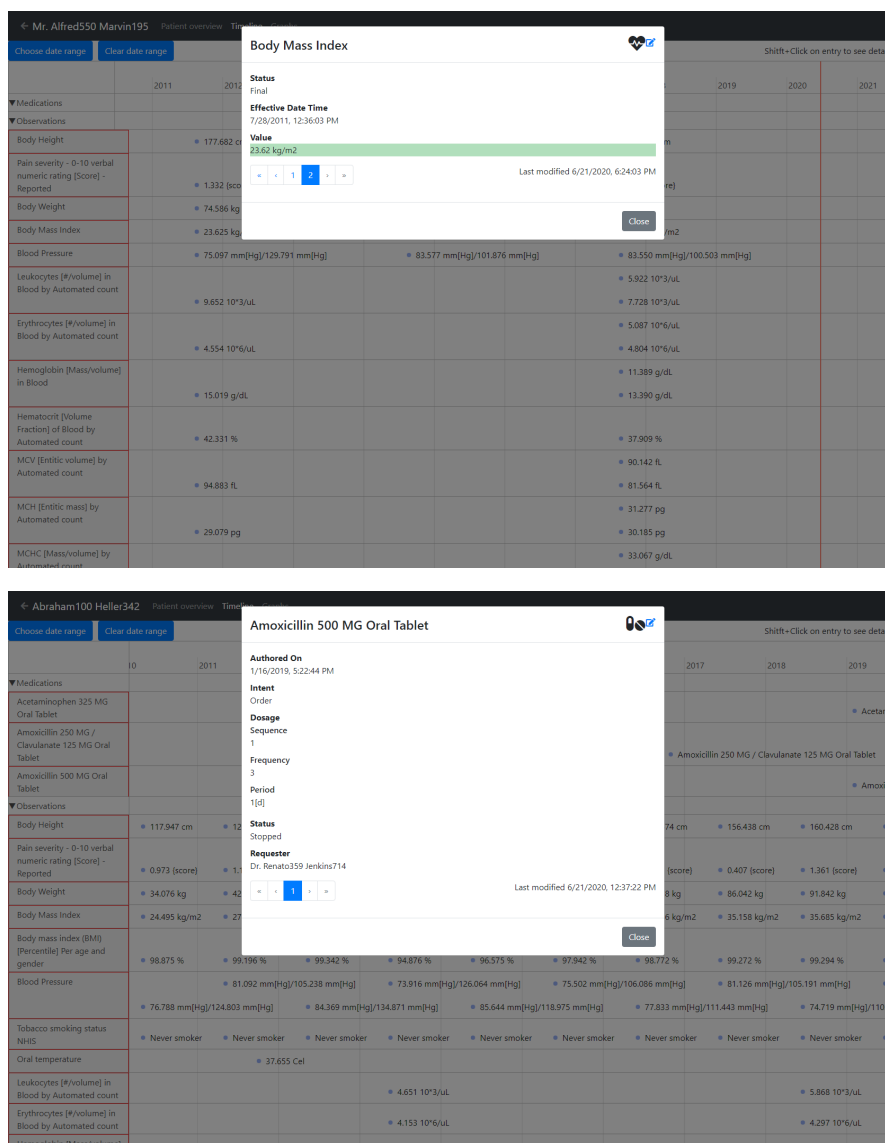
← Mr. Alfred550 Marvin195 Patient overview Timeline Graphs

Choose date range Clear date range

Shift+Click on entry to see deta

2011 2012 2019 2020 2021

▼Medications
▼Observations

Body Height • 177.682 c m
Pain severity - 0-10 verbal numeric rating [Score] - Reported • 1.332 (sco ore)
Body Weight • 74.586 kg
Body Mass Index • 23.625 kg /m2
Blood Pressure • 75.097 mm[Hg]/129.791 mm[Hg] • 83.577 mm[Hg]/101.876 mm[Hg] • 83.550 mm[Hg]/100.503 mm[Hg]
Leukocytes [#/volume] in Blood by Automated count • 9.652 10*3/uL • 5.922 10*3/uL • 7.728 10*3/uL
Erythrocytes [#/volume] in Blood by Automated count • 4.554 10*6/uL • 5.087 10*6/uL • 4.804 10*6/uL
Hemoglobin [Mass/volume] in Blood • 15.019 g/dL • 11.389 g/dL • 13.390 g/dL
Hematocrit [Volume Fraction] of Blood by Automated count • 42.331 % • 37.909 %
MCV [Entitic volume] by Automated count • 94.883 fL • 90.142 fL • 81.564 fL
MCH [Entitic mass] by Automated count • 29.079 pg • 31.277 pg • 30.185 pg
MCHC [Mass/volume] by Automated count • 33.067 g/dL

Body Mass Index

Status
Final
Effective Date Time
7/28/2011, 12:36:03 PM
Value
23.62 kg/m2

« ‹ 1 2 › »
Last modified 6/21/2020, 6:24:03 PM

Close

← Abraham100 Heller342 Patient overview Timeline Graphs

Choose date range Clear date range

Shift+Click on entry to see deta

10 2011 2017 2018 2019

▼Medications
Acetaminophen 325 MG Oral Tablet • Acetar
Amoxicillin 250 MG / Clavulanate 125 MG Oral Tablet • Amoxicillin 250 MG / Clavulanate 125 MG Oral Tablet
Amoxicillin 500 MG Oral Tablet • Amoxi
▼Observations
Body Height • 117.947 cm • 12 74 cm • 156.438 cm • 160.428 cm
Pain severity - 0-10 verbal numeric rating [Score] - Reported • 0.973 (score) • 1. (score) • 0.407 (score) • 1.361 (score)
Body Weight • 34.076 kg • 42 8 kg • 86.042 kg • 91.842 kg
Body Mass Index • 24.495 kg/m2 • 27 6 kg/m2 • 35.158 kg/m2 • 35.685 kg/m2
Body mass index (BMI) [Percentile] Per age and gender • 98.875 % • 99.196 % • 99.342 % • 94.876 % • 96.575 % • 97.942 % • 98.772 % • 99.272 % • 99.294 %
Blood Pressure • 81.092 mm[Hg]/105.238 mm[Hg] • 73.916 mm[Hg]/126.064 mm[Hg] • 75.502 mm[Hg]/106.086 mm[Hg] • 81.126 mm[Hg]/105.191 mm[Hg] • 76.788 mm[Hg]/124.803 mm[Hg] • 84.369 mm[Hg]/134.871 mm[Hg] • 85.644 mm[Hg]/118.975 mm[Hg] • 77.833 mm[Hg]/111.443 mm[Hg] • 74.719 mm[Hg]/110
Tobacco smoking status NHIS • Never smoker • Never smoker • Never smoker • Never smoker • Never smoker • Never smoker • Never smoker • Never smoker • Never smoker
Oral temperature • 37.655 Cel
Leukocytes [#/volume] in Blood by Automated count • 4.651 10*3/uL • 5.868 10*3/uL
Erythrocytes [#/volume] in Blood by Automated count • 4.153 10*6/uL • 4.297 10*6/uL

Amoxicillin 500 MG Oral Tablet

Authored On
1/16/2019, 5:22:44 PM
Intent
Order
Dosage
Sequence
1
Frequency
3
Period
1[d]
Status
Stopped
Requester
Dr. Renato359 Jenkins714

« ‹ 1 › »
Last modified 6/21/2020, 12:37:22 PM

Close